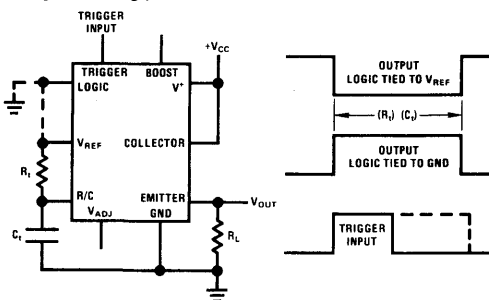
TRIGGER INPUT

TRIGGER LOGIC

BOOST

$V^+$

$+V_{CC}$

$V_{REF}$

COLLECTOR

$R_t$

R/C

$V_{ADJ}$

EMITTER

GND

$V_{OUT}$

$C_t$

$R_L$

OUTPUT LOGIC TIED TO $V_{REF}$

$(R_t)$ $(C_t)$

OUTPUT LOGIC TIED TO GND

TRIGGER INPUT